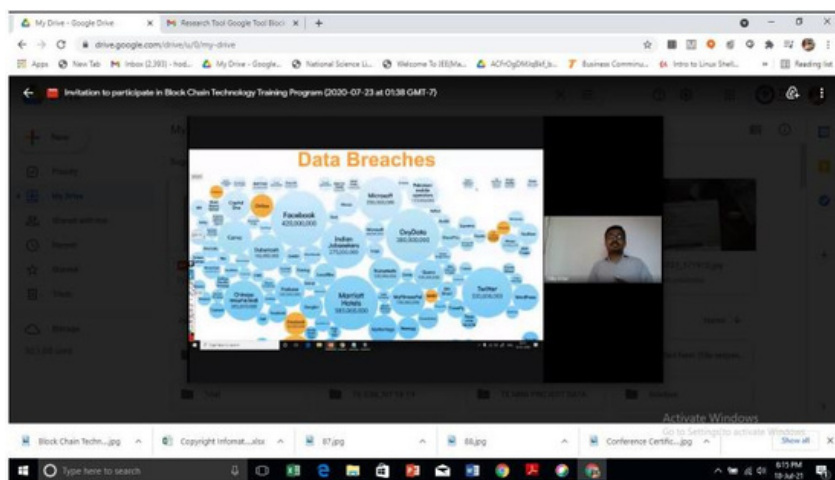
My Drive - Google Drive ×
Research Tool Google Tool Block ×
+
drive.google.com/drive/u/0/my-drive
Apps
New Tab
Inbox (2,393) - hod...
My Drive - Google...
National Science Li...
Welcome To IEEE/Ma...
ACFrOgDWq8kf_b...
Business Communi...
Intro to Linux Shell...
Reading list
Invitation to participate in Block Chain Technology Training Program (2020-07-23 at 01:38 GMT-7)
New
My Drive
Data Breaches
Facebook
400,000,000
Microsoft
250,000,000
Indian Jobseekers
275,000,000
OnlyData
380,000,000
Marriott Hotels
383,000,000
Twitter
330,000,000
Dubsmash
162,000,000
Storage
Activate Windows
Go to Settings to activate Windows.
Block Chain Techn....jpg
Copyright Infomat....xlsx
87.jpg
88.jpg
Conference Certific....jpg
Show all
Type here to search
6:15 PM
10-Jul-21